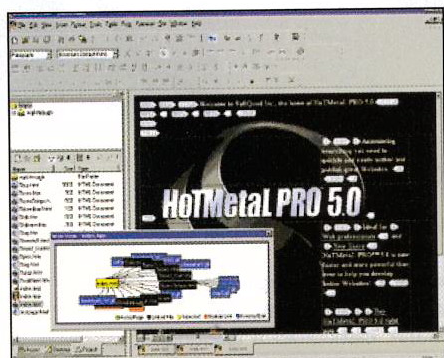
HoTMetaL PRO 5.0

Welcome to SoftQuad Inc., the home of HoTMetaL PRO 5.0

Announcing everything you need to quickly and easily create, author and publish great Websites.

Ideal for Web professionals and

HoTMetaL PRO 5.0 is now faster and more powerful than ever to help you develop better Websites!

The HoTMetaL PRO 5.0